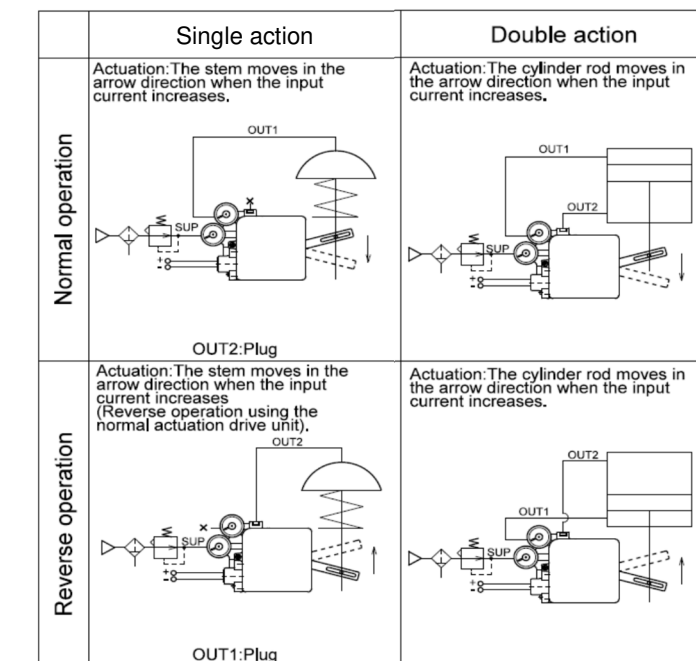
| | Single action | Double action |
|---|---|---|
| Normal operation | Actuation:The stem moves in the arrow direction when the input current increases. OUT1 SUP + - OUT2:Plug | Actuation:The cylinder rod moves in the arrow direction when the input current increases. OUT1 OUT2 SUP + - |
| Reverse operation | Actuation:The stem moves in the arrow direction when the input current increases (Reverse operation using the normal actuation drive unit). OUT2 SUP + - OUT1:Plug | Actuation:The cylinder rod moves in the arrow direction when the input current increases. OUT2 OUT1 SUP + - |